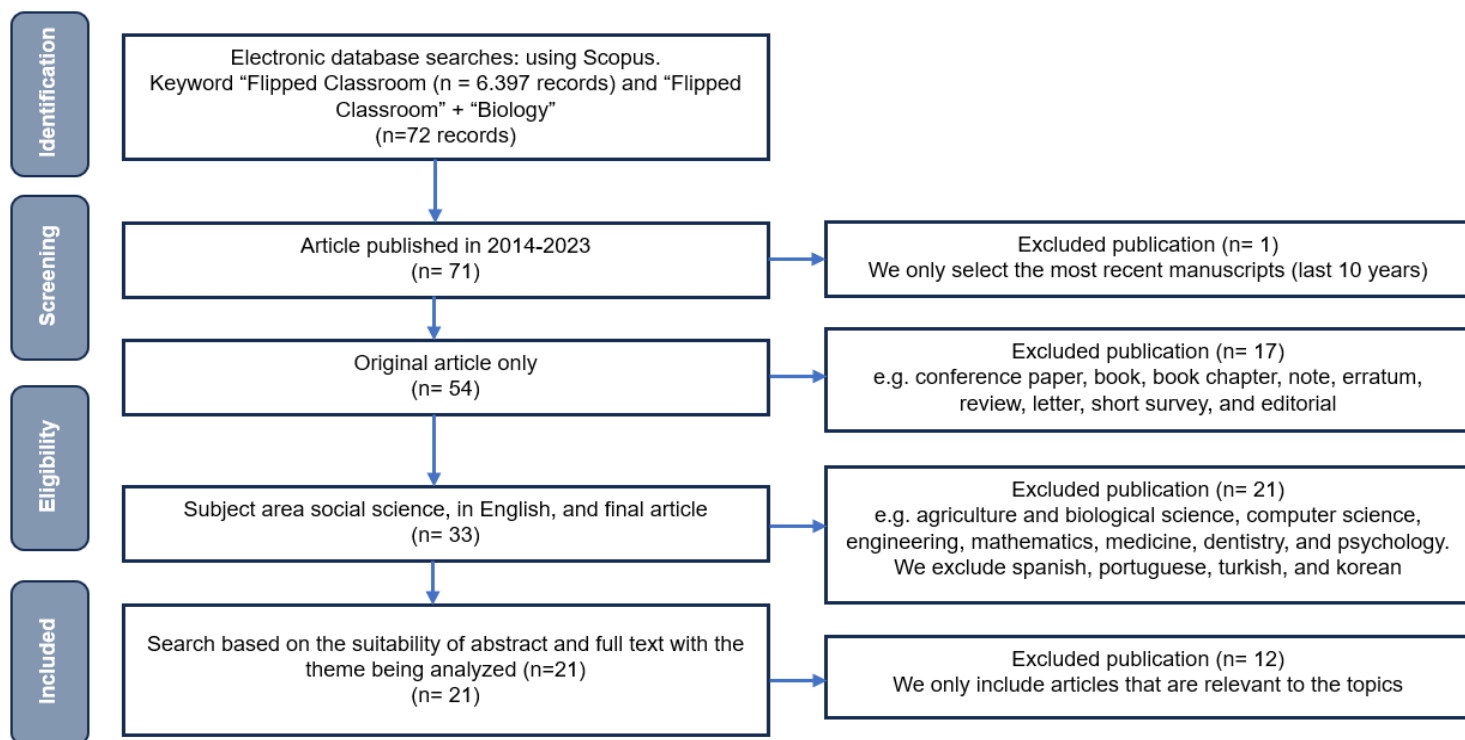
Identification

Electronic database searches: using Scopus. Keyword “Flipped Classroom (n = 6.397 records) and “Flipped Classroom” + “Biology” (n=72 records)

Screening

Article published in 2014-2023 (n= 71)

Excluded publication (n= 1) We only select the most recent manuscripts (last 10 years)

Original article only (n= 54)

Excluded publication (n= 17) e.g. conference paper, book, book chapter, note, erratum, review, letter, short survey, and editorial

Eligibility

Subject area social science, in English, and final article (n= 33)

Excluded publication (n= 21) e.g. agriculture and biological science, computer science, engineering, mathematics, medicine, dentistry, and psychology. We exclude spanish, portuguese, turkish, and korean

Included

Search based on the suitability of abstract and full text with the theme being analyzed (n=21) (n= 21)

Excluded publication (n= 12) We only include articles that are relevant to the topics